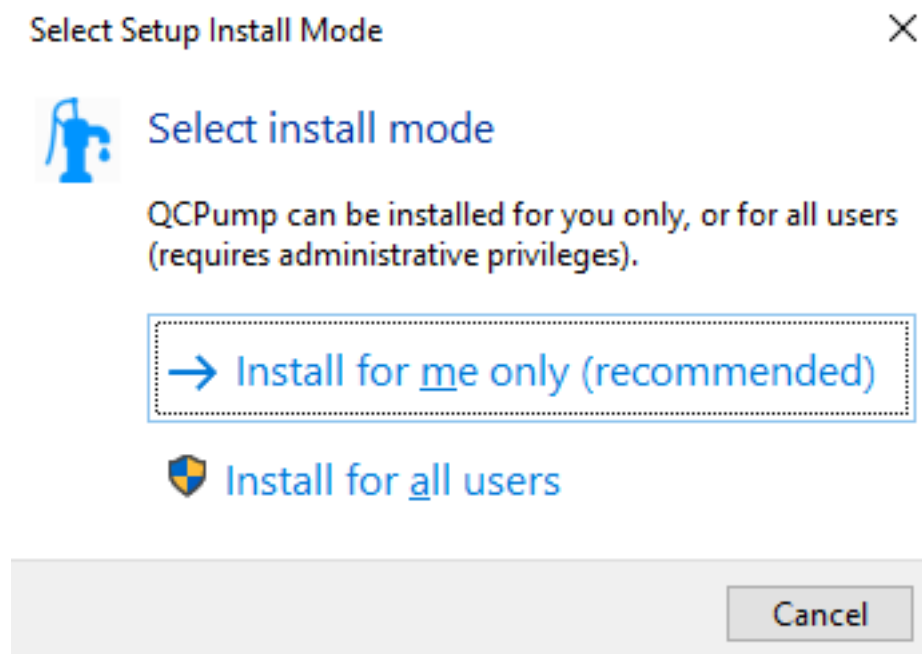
Select Setup Install Mode

×

Select install mode

QCPump can be installed for you only, or for all users (requires administrative privileges).

→ Install for me only (recommended)

Install for all users

Cancel